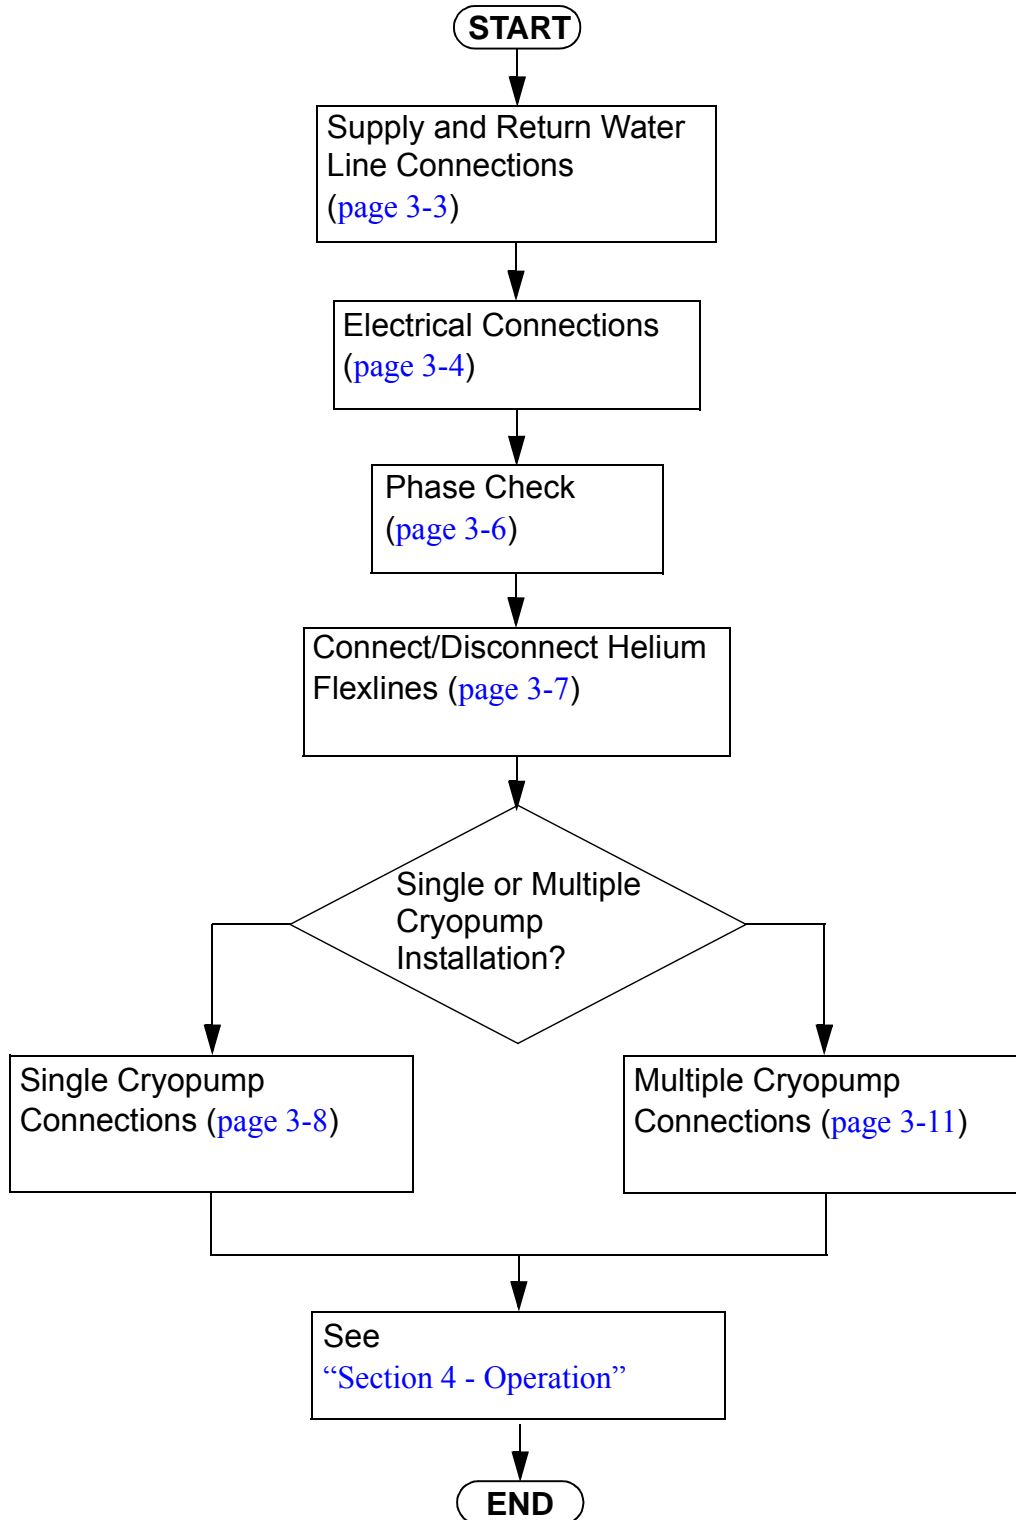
START

Supply and Return Water Line Connections (page 3-3)

Electrical Connections (page 3-4)

Phase Check (page 3-6)

Connect/Disconnect Helium Flexlines (page 3-7)

Single or Multiple Cryopump Installation?

Single Cryopump Connections (page 3-8)

Multiple Cryopump Connections (page 3-11)

See “Section 4 - Operation”

END